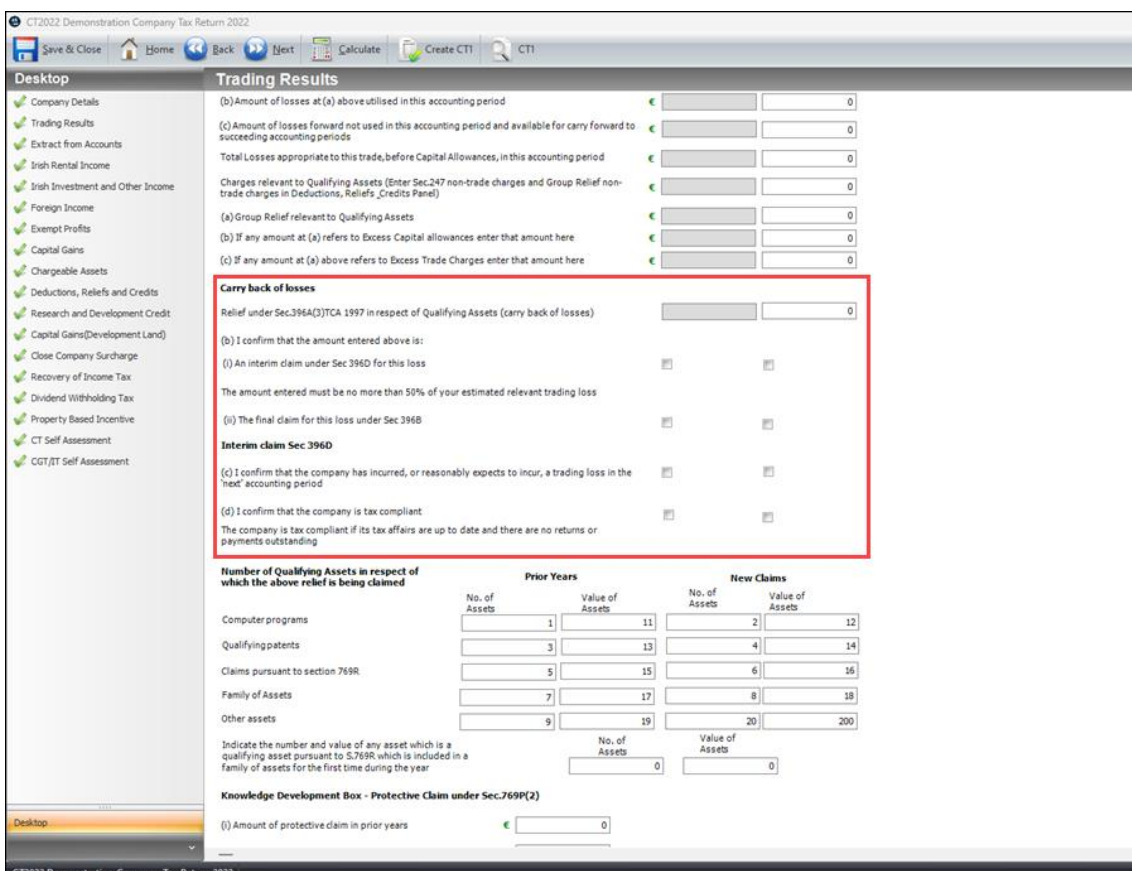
CT2022 Demonstration Company Tax Return 2022

Save & Close | Home | Back | Next | Calculate | Create CT1 | CT1

Desktop

Company Details
Trading Results
Extract from Accounts
Irish Rental Income
Irish Investment and Other Income
Foreign Income
Exempt Profits
Capital Gains
Chargeable Assets
Deductions, Reliefs and Credits
Research and Development Credit
Capital Gains(Development Land)
Close Company Surcharge
Recovery of Income Tax
Dividend Withholding Tax
Property Based Incentive
CT Self Assessment
CGT/IT Self Assessment

Desktop

Trading Results

(b) Amount of losses at (a) above utilised in this accounting period € 0

(c) Amount of losses forward not used in this accounting period and available for carry forward to succeeding accounting periods € 0

Total Losses appropriate to this trade, before Capital Allowances, in this accounting period € 0

Charges relevant to Qualifying Assets (Enter Sec.247 non-trade charges and Group Relief non-trade charges in Deductions, Reliefs ,Credits Panel) € 0

(a) Group Relief relevant to Qualifying Assets € 0

(b) If any amount at (a) refers to Excess Capital allowances enter that amount here € 0

(c) If any amount at (a) above refers to Excess Trade Charges enter that amount here € 0

Carry back of losses

Relief under Sec.396A(3)TCA 1997 in respect of Qualifying Assets (carry back of losses) 0

(b) I confirm that the amount entered above is:

(i) An interim claim under Sec 396D for this loss

The amount entered must be no more than 50% of your estimated relevant trading loss

(ii) The final claim for this loss under Sec 396B

Interim claim Sec 396D

(c) I confirm that the company has incurred, or reasonably expects to incur, a trading loss in the 'next' accounting period

(d) I confirm that the company is tax compliant

The company is tax compliant if its tax affairs are up to date and there are no returns or payments outstanding

Number of Qualifying Assets in respect of which the above relief is being claimed

| | Prior Years No. of Assets | Prior Years Value of Assets | New Claims No. of Assets | New Claims Value of Assets |
|---|---|---|---|---|
| Computer programs | 1 | 11 | 2 | 12 |
| Qualifying patents | 3 | 13 | 4 | 14 |
| Claims pursuant to section 769R | 5 | 15 | 6 | 16 |
| Family of Assets | 7 | 17 | 8 | 18 |
| Other assets | 9 | 19 | 20 | 200 |

Indicate the number and value of any asset which is a qualifying asset pursuant to S.769R which is included in a family of assets for the first time during the year No. of Assets 0 Value of Assets 0

Knowledge Development Box - Protective Claim under Sec.769P(2)

(i) Amount of protective claim in prior years € 0